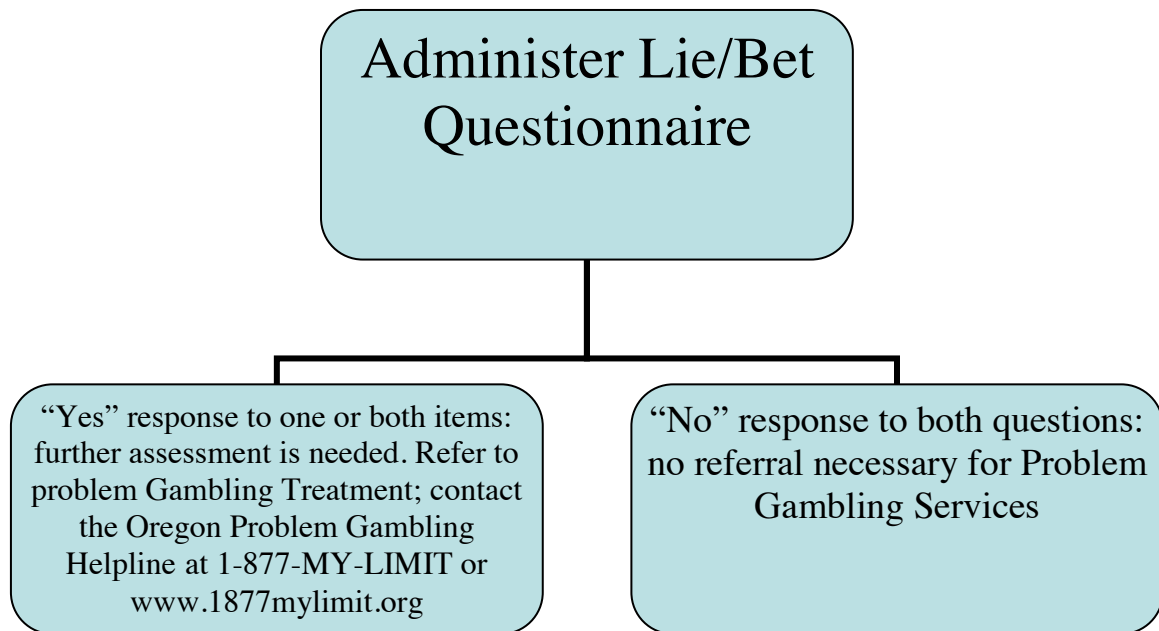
Administer Lie/Bet Questionnaire

“Yes” response to one or both items: further assessment is needed. Refer to problem Gambling Treatment; contact the Oregon Problem Gambling Helpline at 1-877-MY-LIMIT or www.1877mylimit.org

“No” response to both questions: no referral necessary for Problem Gambling Services